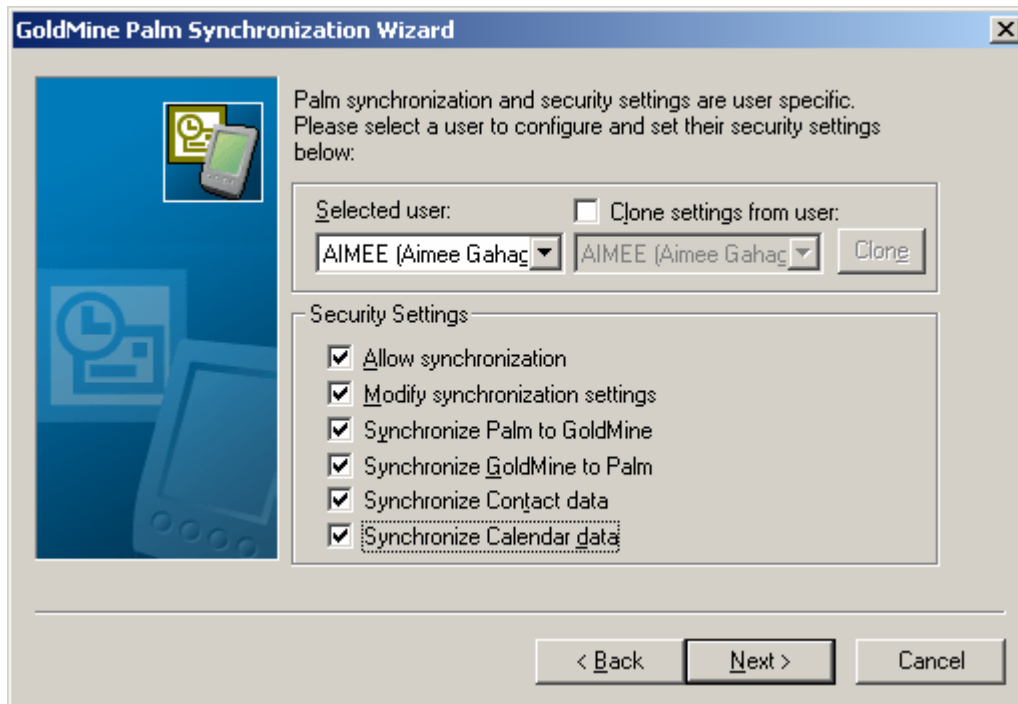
GoldMine Palm Synchronization Wizard

Palm synchronization and security settings are user specific. Please select a user to configure and set their security settings below:

Selected user:
AIMEE (Aimee Gahag
Clone settings from user:
AIMEE (Aimee Gahag
Clone

Security Settings
Allow synchronization
Modify synchronization settings
Synchronize Palm to GoldMine
Synchronize GoldMine to Palm
Synchronize Contact data
Synchronize Calendar data

< Back
Next >
Cancel